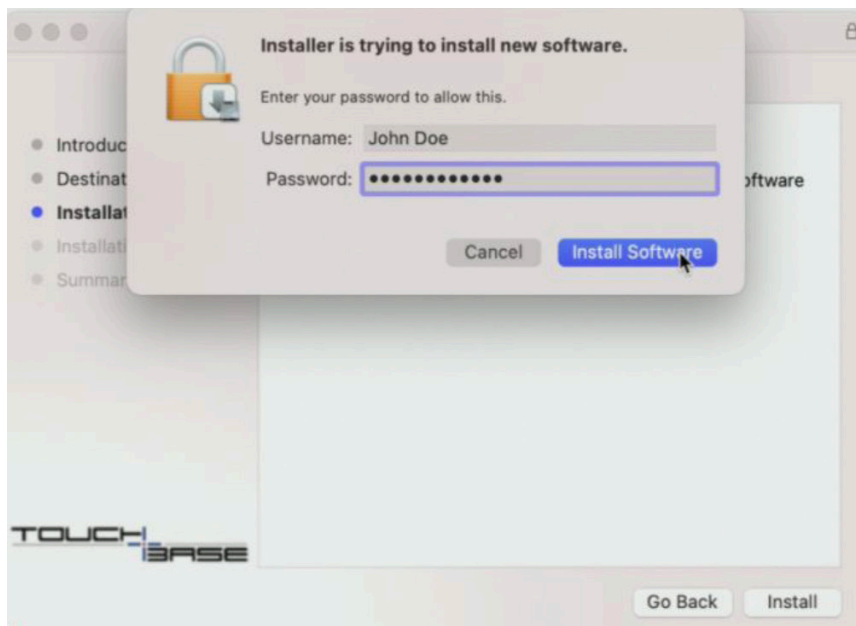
Installer is trying to install new software.

Enter your password to allow this.

Username: John Doe

Password: •••••••••••••

Cancel

Install Software

Introduc

Destinat

Installat

Installati

Summar

ftware

TOUCH BASE

Go Back

Install